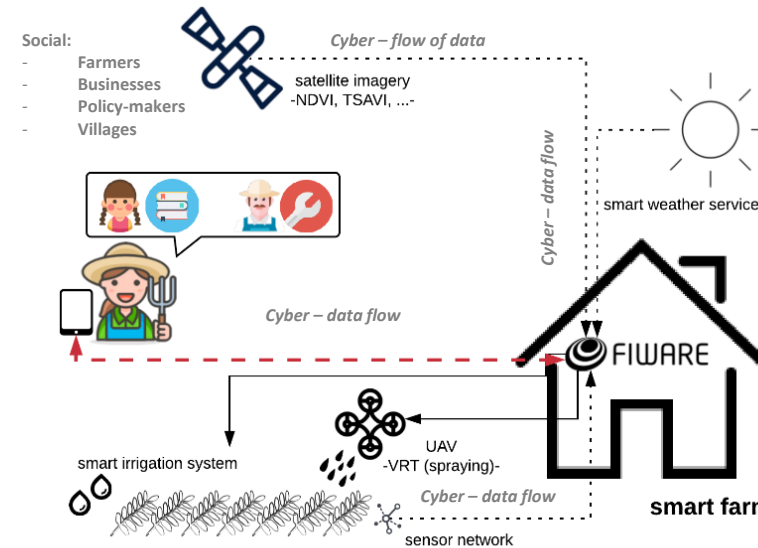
Social:
- Farmers
- Businesses
- Policy-makers
- Villages

Cyber – flow of data

satellite imagery
-NDVI, TSAVI, ...-

Cyber – data flow

smart weather service

Cyber – data flow

FIWARE

UAV
-VRT (spraying)-

smart irrigation system

Cyber – data flow

smart farm

sensor network